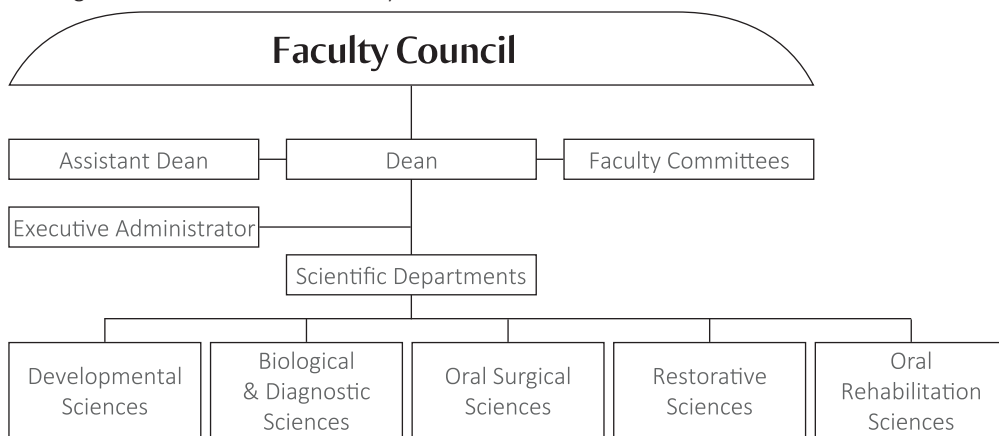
Faculty Council

Assistant Dean

Dean

Faculty Committees

Executive Administrator

Scientific Departments

Developmental Sciences

Biological & Diagnostic Sciences

Oral Surgical Sciences

Restorative Sciences

Oral Rehabilitation Sciences